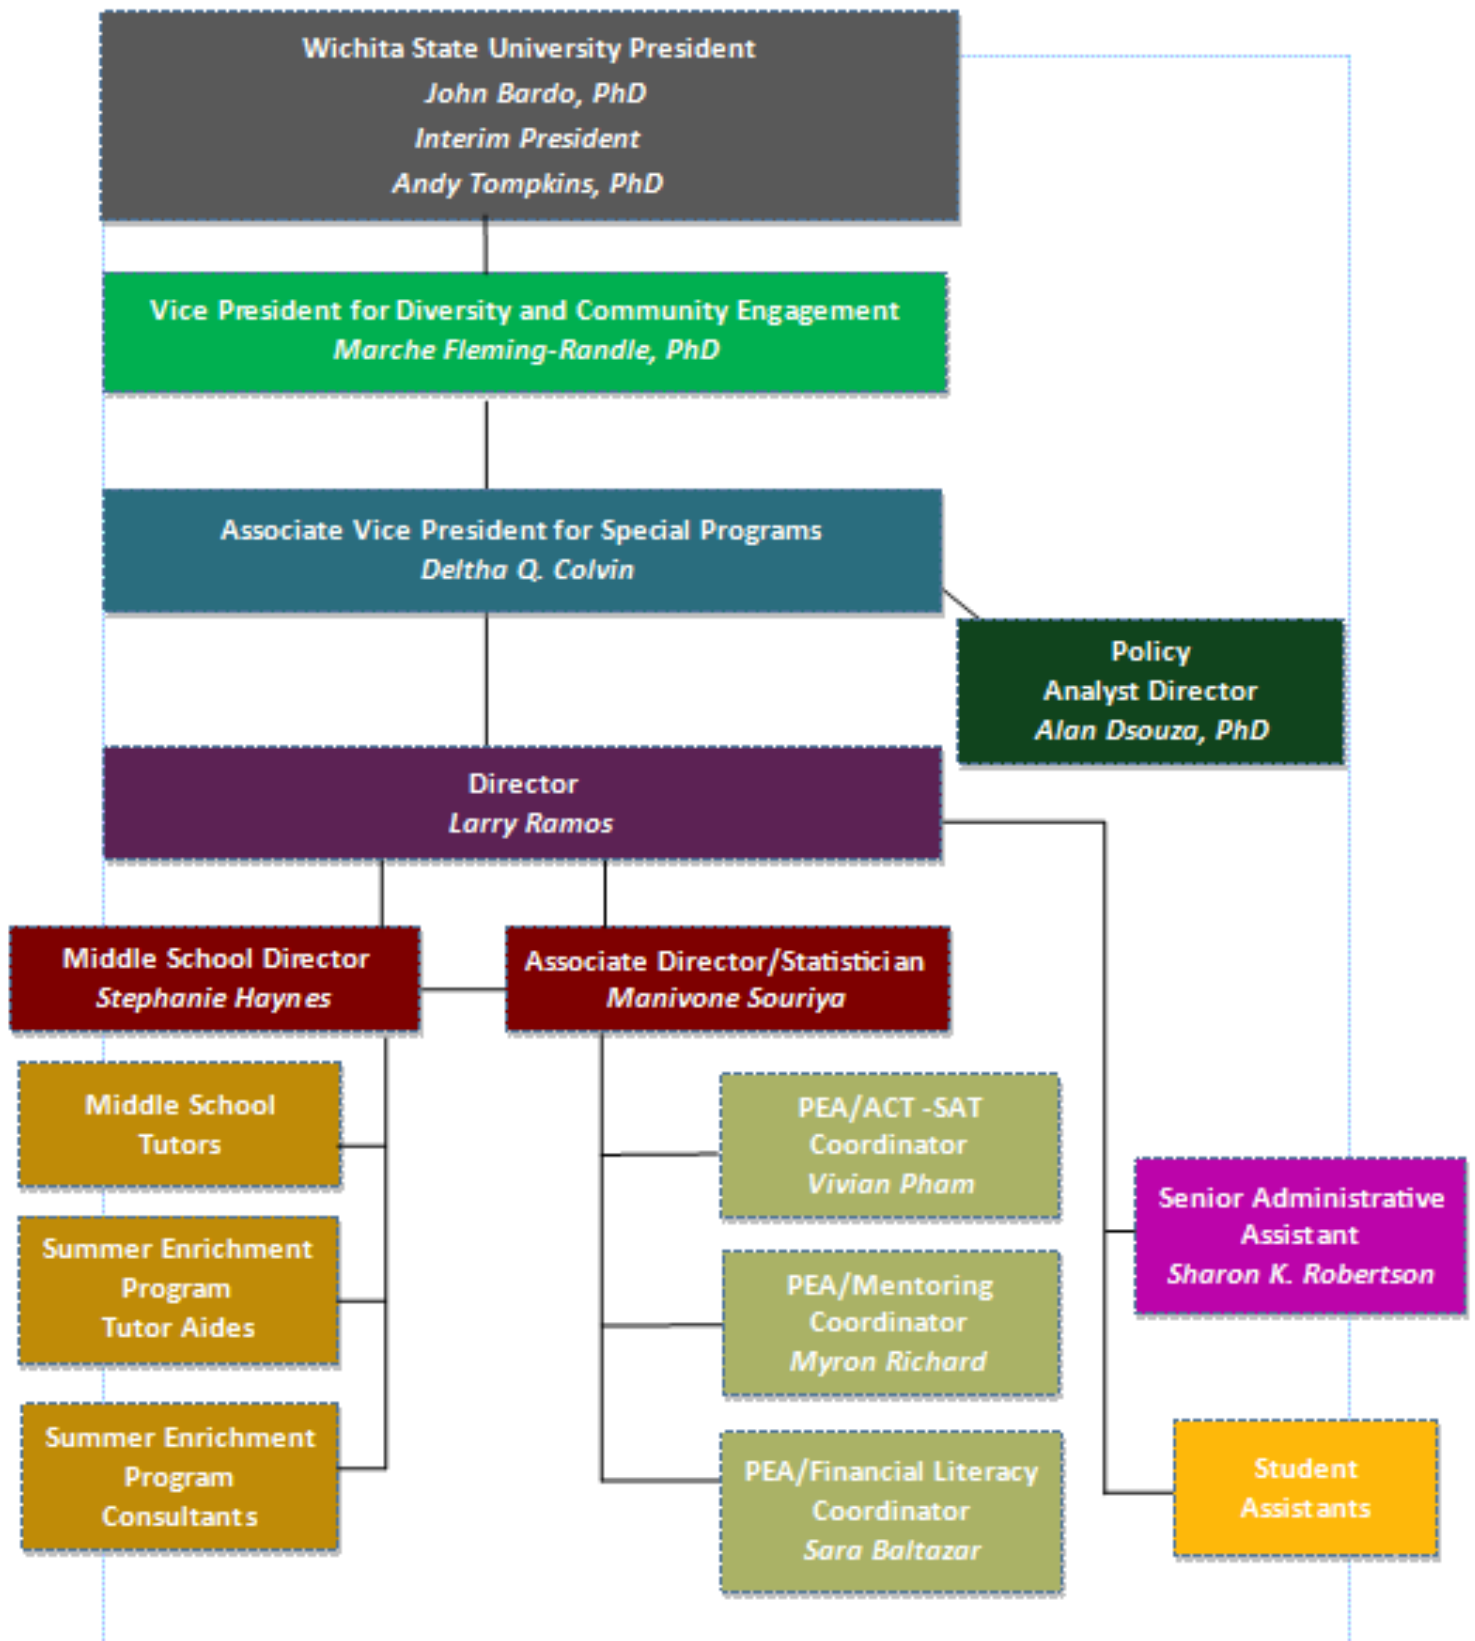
Wichita State University President
John Bardo, PhD
Interim President
Andy Tompkins, PhD

Vice President for Diversity and Community Engagement
Marche Fleming-Randle, PhD

Associate Vice President for Special Programs
Deltha Q. Colvin

Policy Analyst Director
Alan Dsouza, PhD

Director
Larry Ramos

Middle School Director
Stephanie Haynes

Associate Director/Statistician
Manivone Souriya

Middle School Tutors

Summer Enrichment Program Tutor Aides

Summer Enrichment Program Consultants

PEA/ACT -SAT Coordinator
Vivian Pham

PEA/Mentoring Coordinator
Myron Richard

PEA/Financial Literacy Coordinator
Sara Baltazar

Senior Administrative Assistant
Sharon K. Robertson

Student Assistants